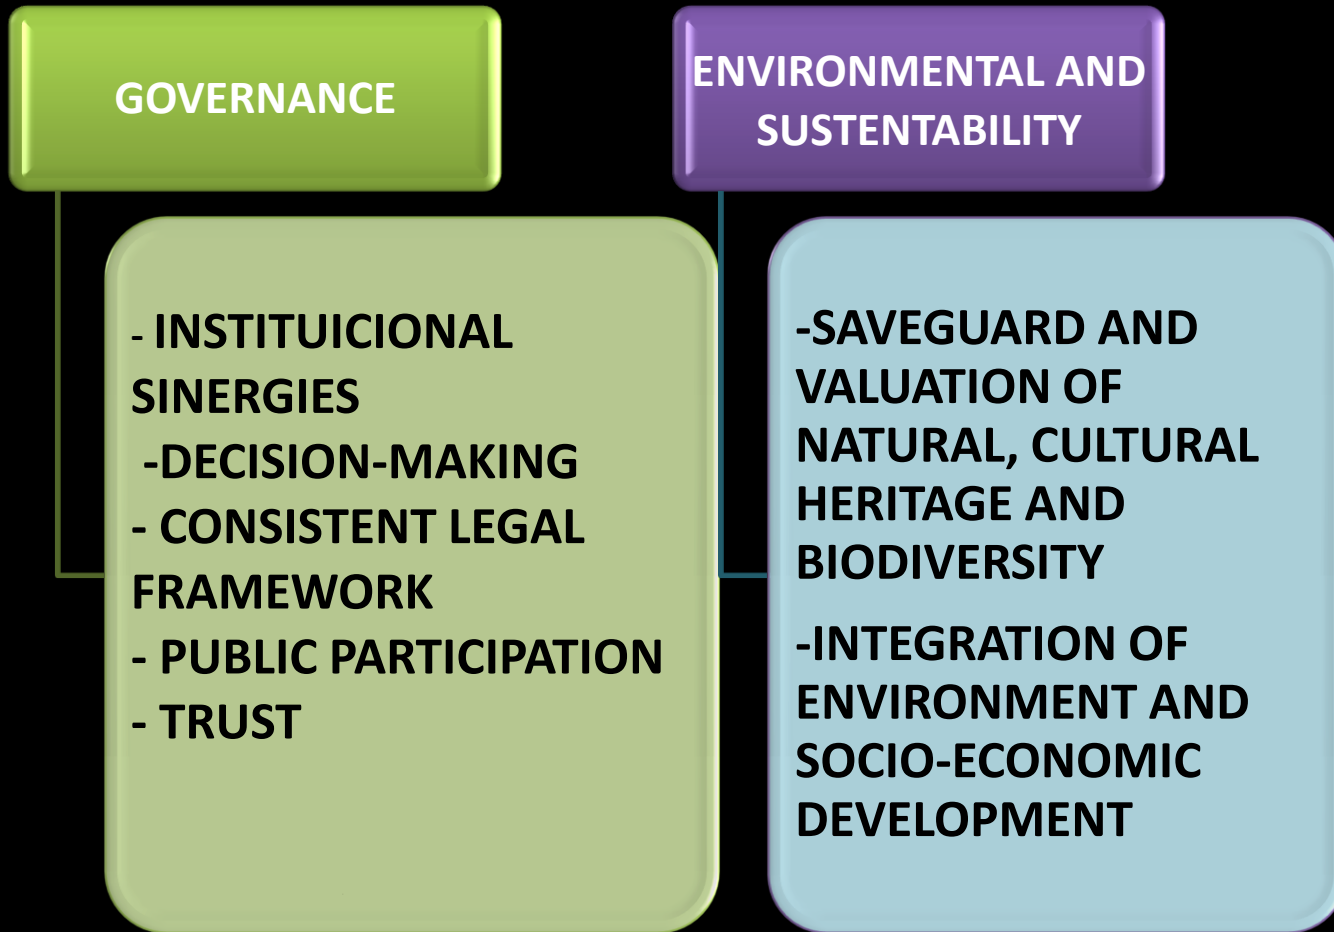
GOVERNANCE

- INSTITUICIONAL SINERGIES
-DECISION-MAKING
- CONSISTENT LEGAL FRAMEWORK
- PUBLIC PARTICIPATION
- TRUST

ENVIRONMENTAL AND SUSTENTABILITY

-SAVEGUARD AND VALUATION OF NATURAL, CULTURAL HERITAGE AND BIODIVERSITY

-INTEGRATION OF ENVIRONMENT AND SOCIO-ECONOMIC DEVELOPMENT